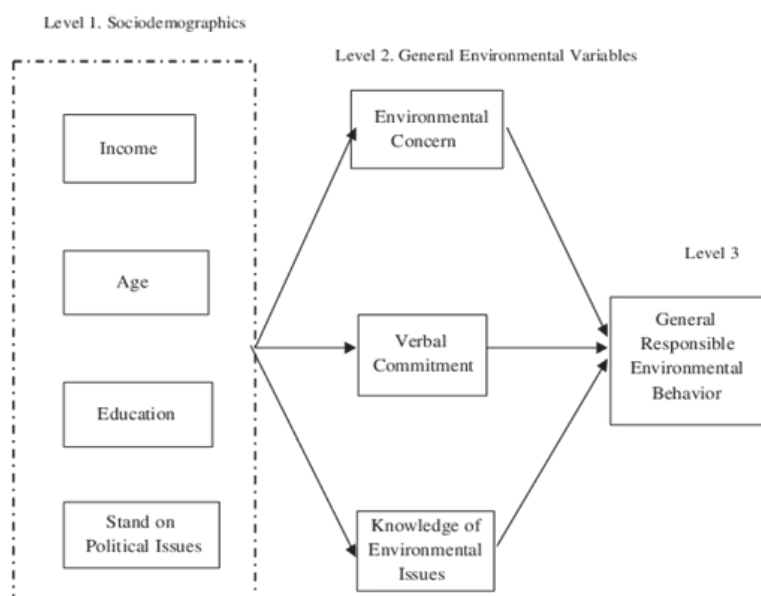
Level 1. Sociodemographics

Level 2. General Environmental Variables

Income

Age

Education

Stand on Political Issues

Environmental Concern

Verbal Commitment

Knowledge of Environmental Issues

Level 3

General Responsible Environmental Behavior